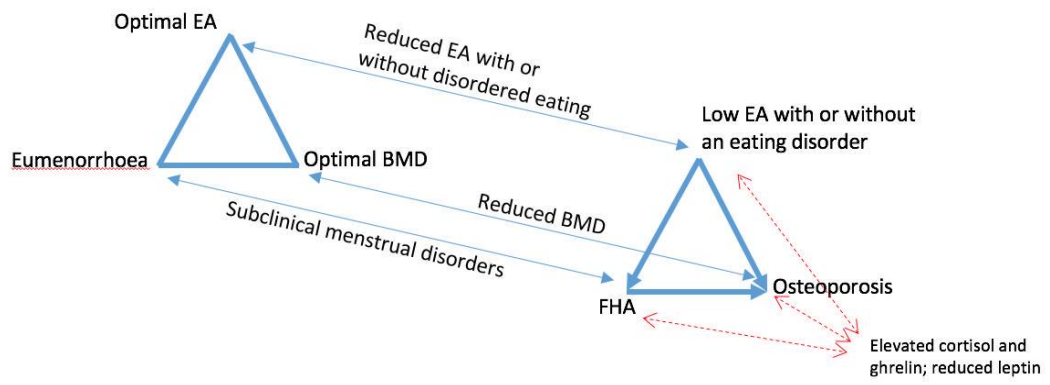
Optimal EA

Reduced EA with or without disordered eating

Low EA with or without an eating disorder

Eumenorrhoea

Optimal BMD

Reduced BMD

Subclinical menstrual disorders

FHA

Osteoporosis

Elevated cortisol and ghrelin; reduced leptin